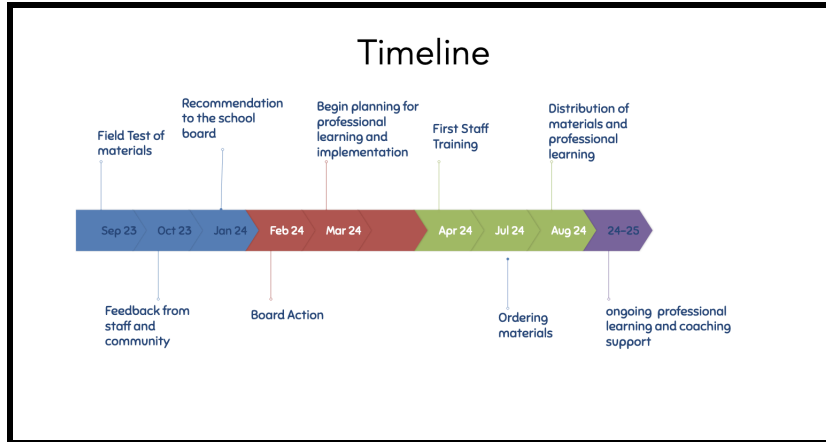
Timeline

Field Test of materials

Recommendation to the school board

Begin planning for professional learning and implementation

First Staff Training

Distribution of materials and professional learning

Sep 23 Oct 23 Jan 24 Feb 24 Mar 24 Apr 24 Jul 24 Aug 24 24-25

Feedback from staff and community

Board Action

Ordering materials

ongoing professional learning and coaching support